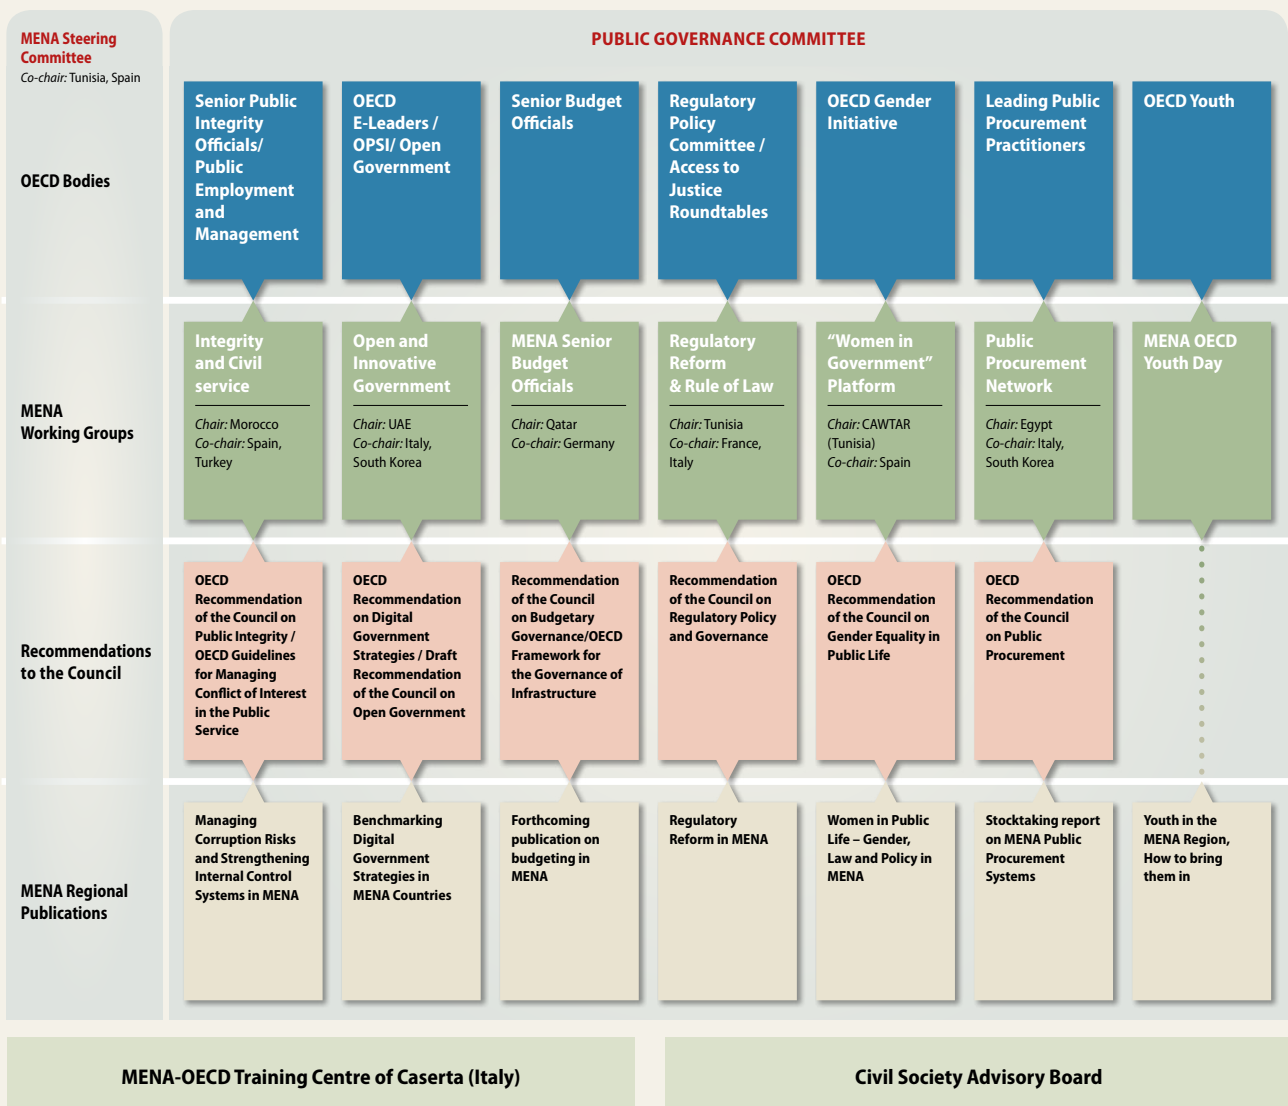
MENA Steering Committee
Co-chair: Tunisia, Spain

PUBLIC GOVERNANCE COMMITTEE

OECD Bodies

Senior Public Integrity Officials/ Public Employment and Management

OECD E-Leaders / OPSI/ Open Government

Senior Budget Officials

Regulatory Policy Committee / Access to Justice Roundtables

OECD Gender Initiative

Leading Public Procurement Practitioners

OECD Youth

MENA Working Groups

Integrity and Civil service
Chair: Morocco
Co-chair: Spain, Turkey

Open and Innovative Government
Chair: UAE
Co-chair: Italy, South Korea

MENA Senior Budget Officials
Chair: Qatar
Co-chair: Germany

Regulatory Reform & Rule of Law
Chair: Tunisia
Co-chair: France, Italy

"Women in Government" Platform
Chair: CAWTAR (Tunisia)
Co-chair: Spain

Public Procurement Network
Chair: Egypt
Co-chair: Italy, South Korea

MENA OECD Youth Day

Recommendations to the Council

OECD Recommendation of the Council on Public Integrity / OECD Guidelines for Managing Conflict of Interest in the Public Service

OECD Recommendation on Digital Government Strategies / Draft Recommendation of the Council on Open Government

Recommendation of the Council on Budgetary Governance/OECD Framework for the Governance of Infrastructure

Recommendation of the Council on Regulatory Policy and Governance

OECD Recommendation of the Council on Gender Equality in Public Life

OECD Recommendation of the Council on Public Procurement

MENA Regional Publications

Managing Corruption Risks and Strengthening Internal Control Systems in MENA

Benchmarking Digital Government Strategies in MENA Countries

Forthcoming publication on budgeting in MENA

Regulatory Reform in MENA

Women in Public Life – Gender, Law and Policy in MENA

Stocktaking report on MENA Public Procurement Systems

Youth in the MENA Region, How to bring them in

MENA-OECD Training Centre of Caserta (Italy)

Civil Society Advisory Board